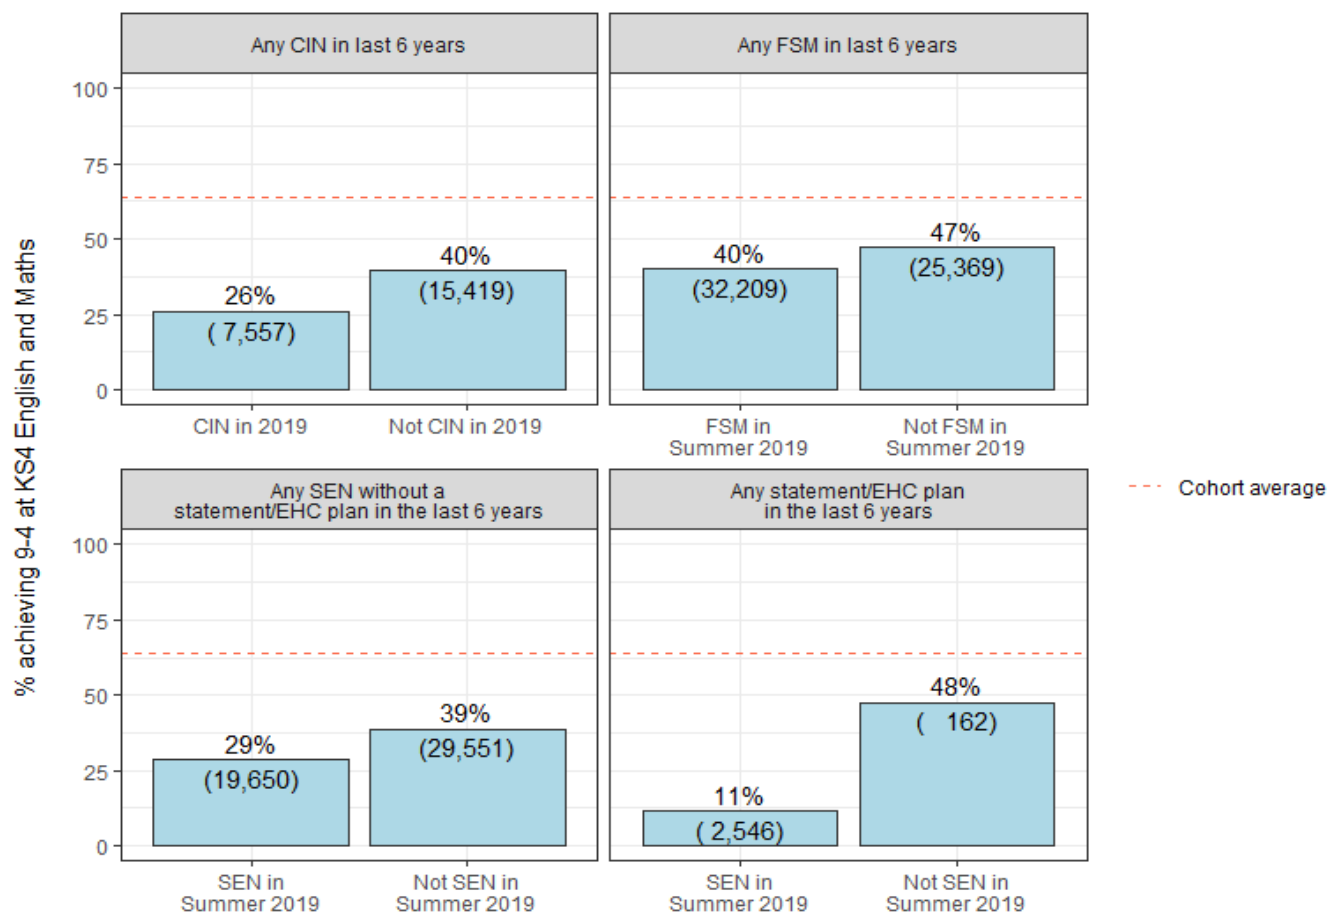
% achieving 9-4 at KS4 English and Maths

Any CIN in last 6 years

100
75
50
25
0

26%
( 7,557)

40%
(15,419)

CIN in 2019
Not CIN in 2019

Any FSM in last 6 years

40%
(32,209)

47%
(25,369)

FSM in Summer 2019
Not FSM in Summer 2019

Cohort average

Any SEN without a statement/EHC plan in the last 6 years

100
75
50
25
0

29%
(19,650)

39%
(29,551)

SEN in Summer 2019
Not SEN in Summer 2019

Any statement/EHC plan in the last 6 years

11%
( 2,546)

48%
(   162)

SEN in Summer 2019
Not SEN in Summer 2019